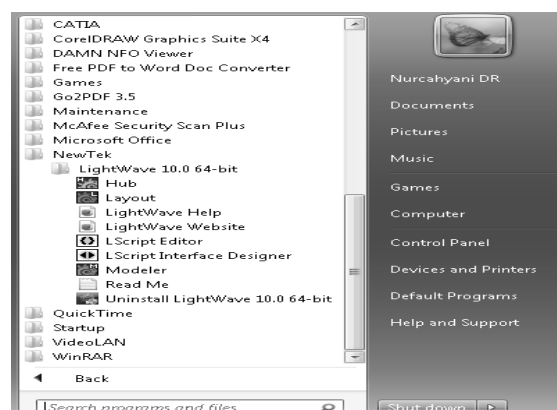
CATIA
CorelDRAW Graphics Suite X4
DAMN NFO Viewer
Free PDF to Word Doc Converter
Games
Go2PDF 3.5
Maintenance
McAfee Security Scan Plus
Microsoft Office
NewTek
LightWave 10.0 64-bit
Hub
Layout
LightWave Help
LightWave Website
LScript Editor
LScript Interface Designer
Modeler
Read Me
Uninstall LightWave 10.0 64-bit
QuickTime
Startup
VideoLAN
WinRAR
Back
Search programs and files
Nurcahyani DR
Documents
Pictures
Music
Games
Computer
Control Panel
Devices and Printers
Default Programs
Help and Support
Shut down